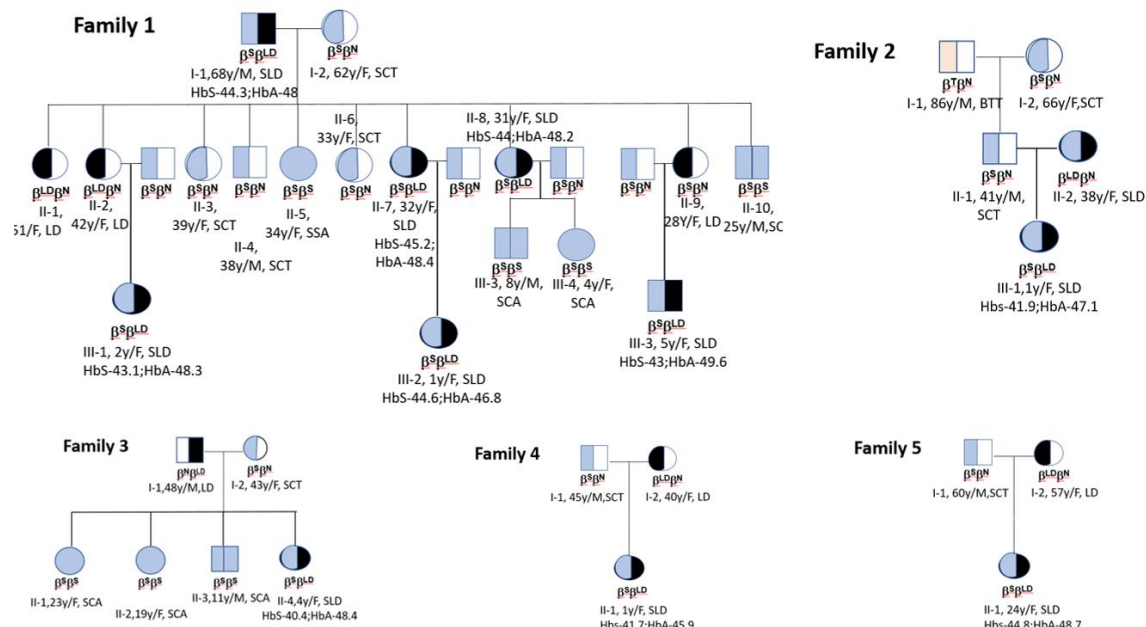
Family 1

$\beta^S\beta^{LD}$
I-1, 68y/M, SLD
HbS-44.3; HbA-48

$\beta^S\beta^N$
I-2, 62y/F, SCT

$\beta^{LD}\beta^N$
II-1, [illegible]1/F, LD

$\beta^{LD}\beta^N$
II-2, 42y/F, LD

$\beta^S\beta^N$

$\beta^S\beta^N$
II-3, 39y/F, SCT

$\beta^S\beta^N$
II-4, 38y/M, SCT

$\beta^S\beta^S$
II-5, 34y/F, SSA

II-6, 33y/F, SCT
$\beta^S\beta^N$

$\beta^S\beta^{LD}$
II-7, 32y/F, SLD
HbS-45.2; HbA-48.4

$\beta^S\beta^N$

II-8, 31y/F, SLD
HbS-44; HbA-48.2
$\beta^S\beta^{LD}$

$\beta^S\beta^N$

$\beta^S\beta^N$

$\beta^S\beta^N$
II-9, 28Y/F, LD

$\beta^S\beta^S$
II-10, 25y/M, SC

$\beta^S\beta^{LD}$
III-1, 2y/F, SLD
HbS-43.1; HbA-48.3

$\beta^S\beta^S$
III-3, 8y/M, SCA

$\beta^S\beta^S$
III-4, 4y/F, SCA

$\beta^S\beta^{LD}$
III-2, 1y/F, SLD
HbS-44.6; HbA-46.8

$\beta^S\beta^{LD}$
III-3, 5y/F, SLD
HbS-43; HbA-49.6

Family 2

$\beta^T\beta^N$
I-1, 86y/M, BTT

$\beta^S\beta^N$
I-2, 66y/F, SCT

$\beta^S\beta^N$
II-1, 41y/M, SCT

$\beta^{LD}\beta^N$
II-2, 38y/F, SLD

$\beta^S\beta^{LD}$
III-1, 1y/F, SLD
Hbs-41.9; HbA-47.1

Family 3

$\beta^N\beta^{LD}$
I-1, 48y/M, LD

$\beta^S\beta^N$
I-2, 43y/F, SCT

$\beta^S\beta^S$
II-1, 23y/F, SCA

$\beta^S\beta^S$
II-2, 19y/F, SCA

$\beta^S\beta^S$
II-3, 11y/M, SCA

$\beta^S\beta^{LD}$
II-4, 4y/F, SLD
HbS-40.4; HbA-48.4

Family 4

$\beta^S\beta^N$
I-1, 45y/M, SCT

$\beta^{LD}\beta^N$
I-2, 40y/F, LD

$\beta^S\beta^{LD}$
II-1, 1y/F, SLD
Hbs-41.7; HbA-45.9

Family 5

$\beta^S\beta^N$
I-1, 60y/M, SCT

$\beta^{LD}\beta^N$
I-2, 57y/F, LD

$\beta^S\beta^{LD}$
II-1, 24y/F, SLD
Hbs-44.8; HbA-48.7